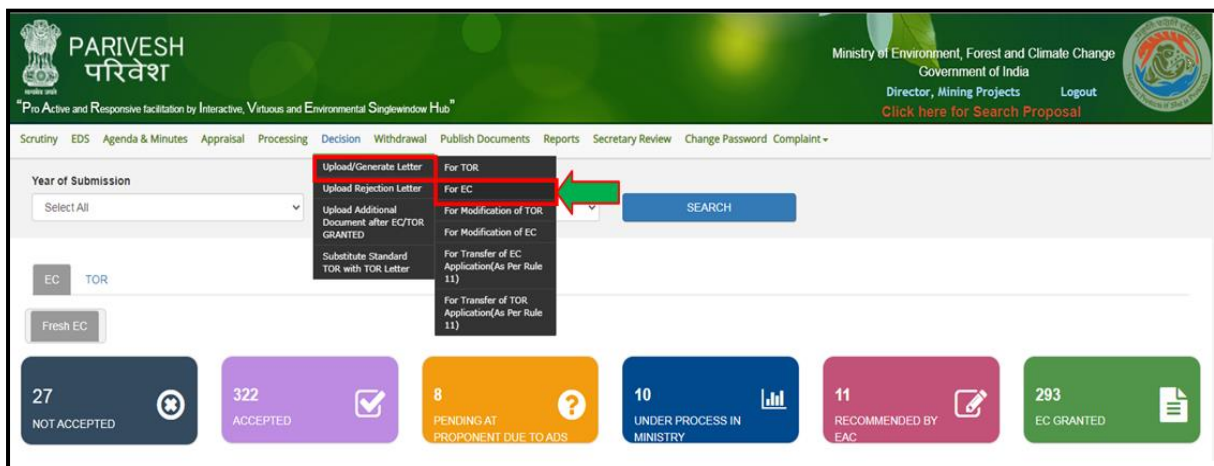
PARIVESH
परिवेश
"Pro Active and Responsive facilitation by Interactive, Virtuous and Environmental Singlewindow Hub"

Ministry of Environment, Forest and Climate Change
Government of India
Director, Mining Projects Logout
Click here for Search Proposal

Scrutiny EDS Agenda & Minutes Appraisal Processing Decision Withdrawal Publish Documents Reports Secretary Review Change Password Complaint

Upload/Generate Letter
Upload Rejection Letter
Upload Additional Document after EC/TOR GRANTED
Substitute Standard TOR with TOR Letter

For TOR
For EC
For Modification of TOR
For Modification of EC
For Transfer of EC Application(As Per Rule 11)
For Transfer of TOR Application(As Per Rule 11)

Year of Submission
Select All

SEARCH

EC TOR

Fresh EC

27
NOT ACCEPTED

322
ACCEPTED

8
PENDING AT PROPONENT DUE TO ADS

10
UNDER PROCESS IN MINISTRY

11
RECOMMENDED BY EAC

293
EC GRANTED